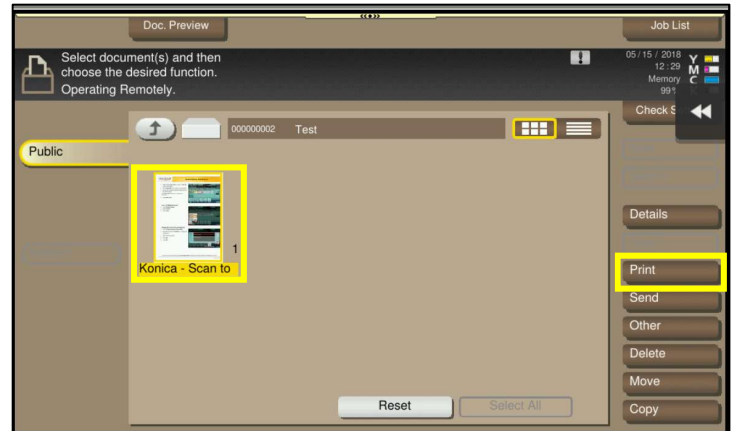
Doc. Preview

Job List

Select document(s) and then choose the desired function.
Operating Remotely.

05 / 15 / 2018
12 : 29
Memory
99%

Y
M
C
K

Check S

Public

000000002 Test

1

Konica - Scan to

Details

Print

Send

Other

Delete

Move

Copy

Reset

Select All